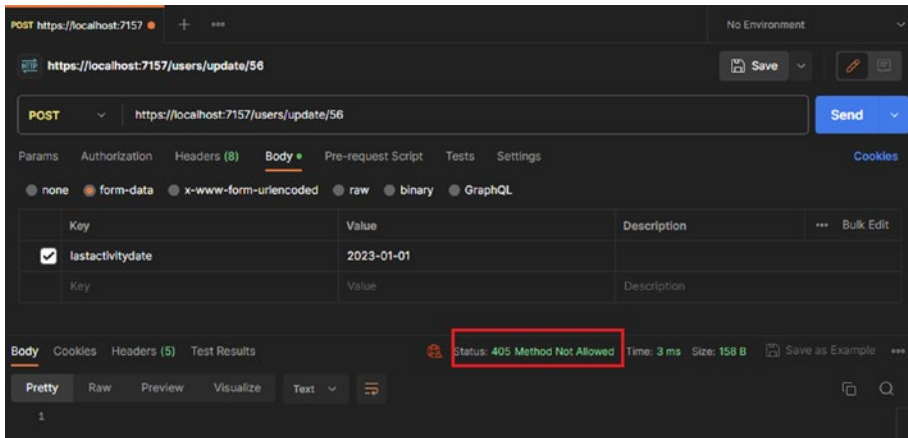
POST https://localhost:7157 ● + •••

No Environment

HTTP https://localhost:7157/users/update/56

Save

POST https://localhost:7157/users/update/56

Send

Params Authorization Headers (8) Body ● Pre-request Script Tests Settings Cookies

none form-data x-www-form-urlencoded raw binary GraphQL

| | Key | Value | Description | ••• Bulk Edit |
|---|---|---|---|---|
| ☑ | lastactivitydate | 2023-01-01 | | |
| | Key | Value | Description | |

Body Cookies Headers (5) Test Results

Status: 405 Method Not Allowed Time: 3 ms Size: 158 B Save as Example •••

Pretty Raw Preview Visualize Text

1